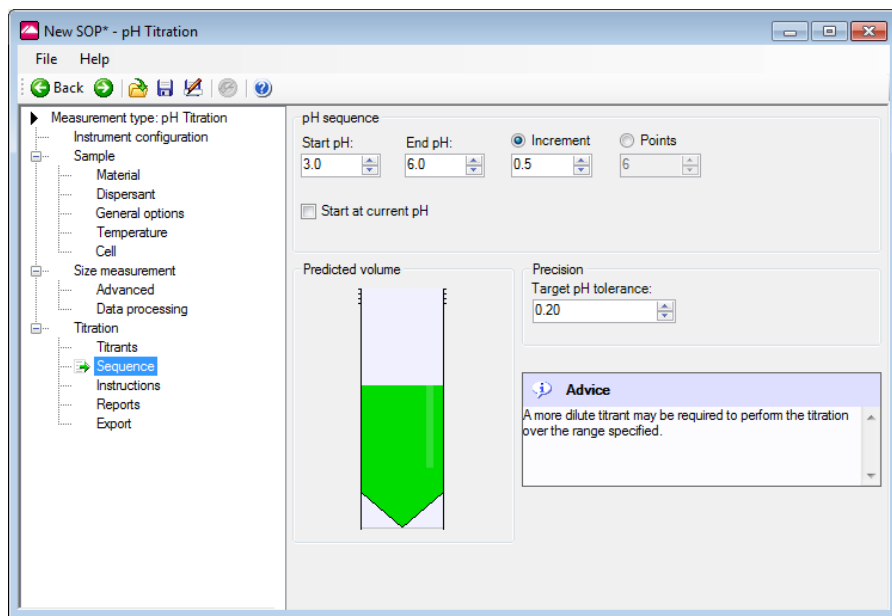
New SOP* - pH Titration

File Help

Back

Measurement type: pH Titration
Instrument configuration
Sample
Material
Dispersant
General options
Temperature
Cell
Size measurement
Advanced
Data processing
Titration
Titrants
Sequence
Instructions
Reports
Export

pH sequence

Start pH: 3.0

End pH: 6.0

Increment 0.5

Points 6

Start at current pH

Predicted volume

Precision

Target pH tolerance: 0.20

Advice

A more dilute titrant may be required to perform the titration over the range specified.